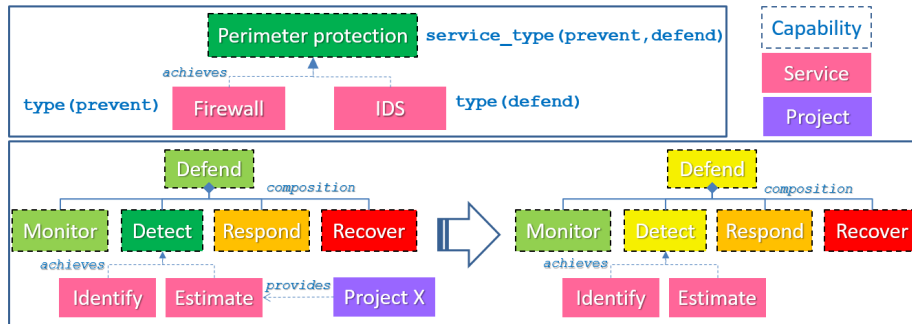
Perimeter protection
service_type(prevent,defend)
achieves
type(prevent)
Firewall
IDS
type(defend)

Capability
Service
Project

Defend
composition
Monitor
Detect
Respond
Recover
achieves
Identify
Estimate
provides
Project X

Defend
composition
Monitor
Detect
Respond
Recover
achieves
Identify
Estimate